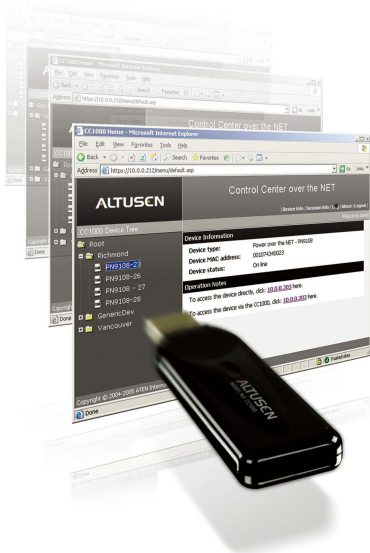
CC1000 Home - Microsoft Internet Explorer

File Edit View Favorites Tools Help

Back Search Favorites

Address https://10.0.0.212/menu/default.asp

Control Center over the NET

CC1000 Home - Microsoft Internet Explorer

File Edit View Favorites Tools Help

Back Search Favorites

Address https://10.0.0.212/menu/default.asp

Go Links

ALTUSEN

Control Center over the NET

[ Device Info | Session Info | About | Logout ]

Welcome User

CC1000 Device Tree

Root

Richmond

PN9108-23

PN9108-26

PN9108 - 27

PN9108-28

GenericDev

Vancouver

Device Information

Device type: Power over the NET - PN9108

Device MAC address: 0010743A0023

Device status: On line

Operation Notes

To access the device directly, click: 10.0.0.203 here.

To access the device via the CC1000, click: 10.0.0.203 here.

Copyright © 2004-2005 ATEN Intern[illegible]

Done

Trusted sites

ALTUSEN